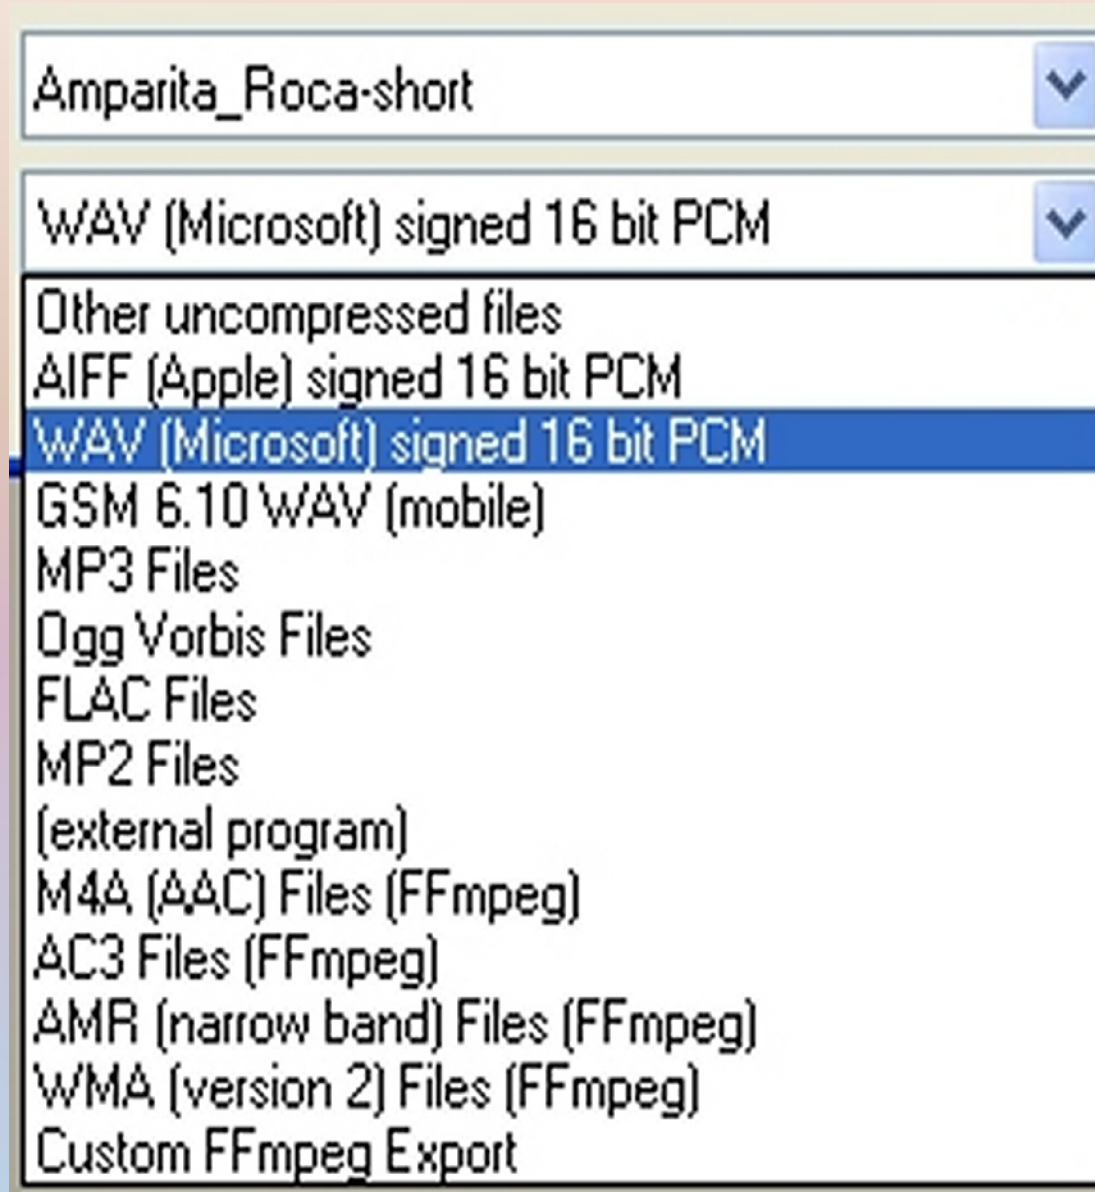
Amparita_Roca-short

WAV (Microsoft) signed 16 bit PCM

Other uncompressed files
AIFF (Apple) signed 16 bit PCM
WAV (Microsoft) signed 16 bit PCM
GSM 6.10 WAV (mobile)
MP3 Files
Ogg Vorbis Files
FLAC Files
MP2 Files
(external program)
M4A (AAC) Files (FFmpeg)
AC3 Files (FFmpeg)
AMR (narrow band) Files (FFmpeg)
WMA (version 2) Files (FFmpeg)
Custom FFmpeg Export